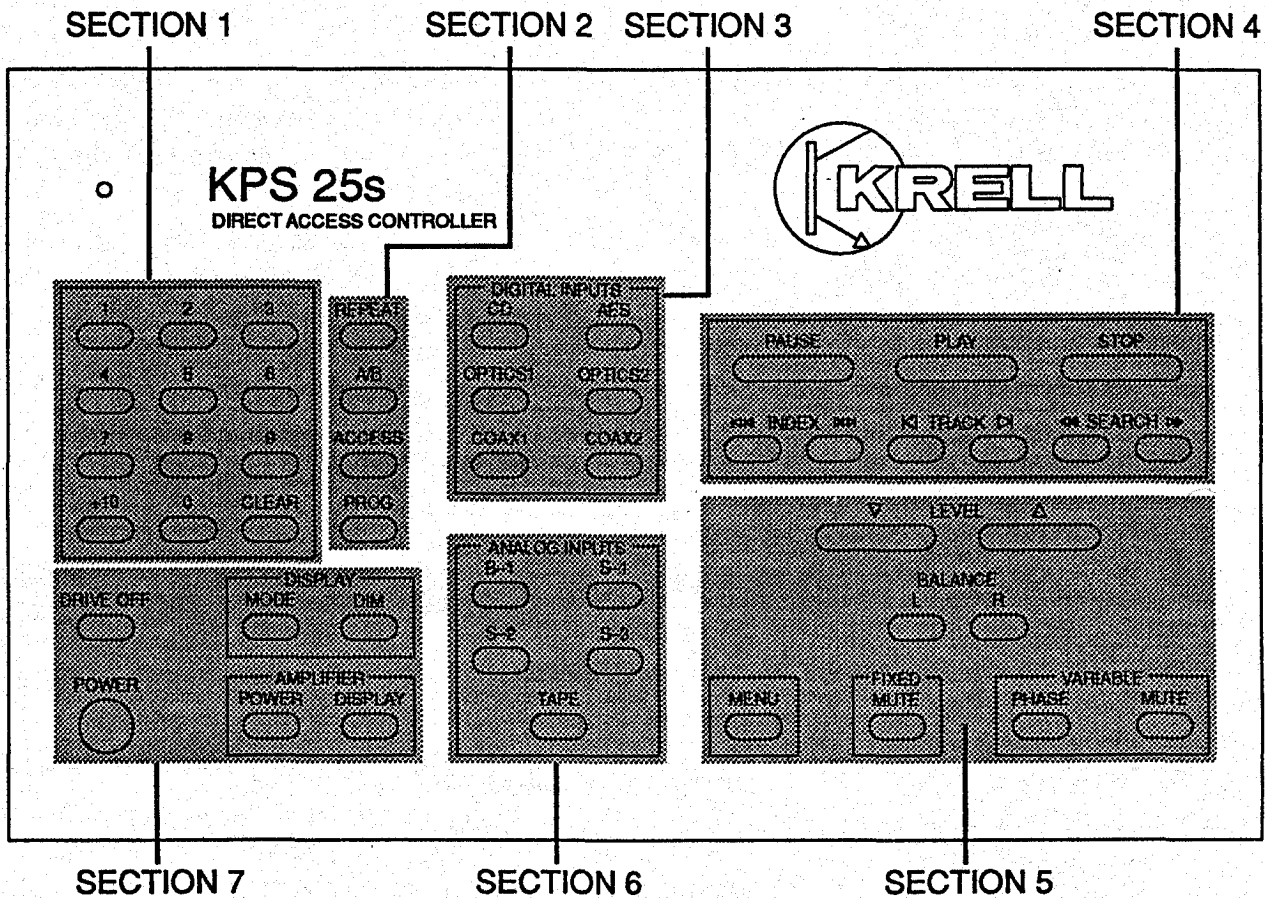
SECTION 1 SECTION 2 SECTION 3 SECTION 4

KPS 25s
DIRECT ACCESS CONTROLLER

KRELL

1 2 3
4 5 6
7 8 9
+10 0 CLEAR

REPEAT
A/B
ACCESS
PROG

DIGITAL INPUTS
CD AES
OPTICS1 OPTICS2
COAX1 COAX2

PAUSE PLAY STOP
INDEX TRACK SEARCH

ANALOG INPUTS
B-1 S-1
S-2 S-3
TAPE

LEVEL
BALANCE
L R

MENU
FIXED
MUTE
VARIABLE
PHASE MUTE

DRIVE OFF
DISPLAY
MODE DIM
POWER
AMPLIFIER
POWER DISPLAY

SECTION 7 SECTION 6 SECTION 5